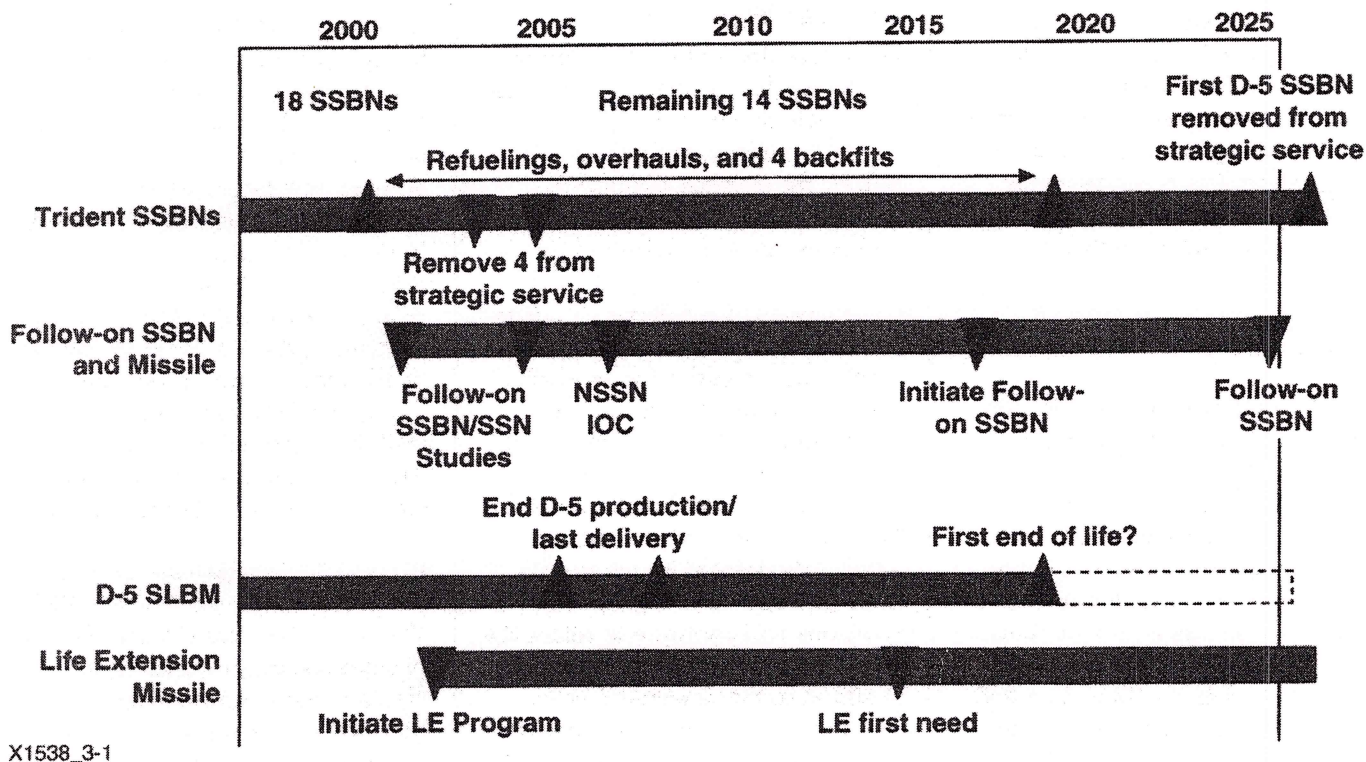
2000 2005 2010 2015 2020 2025

18 SSBNs

Remaining 14 SSBNs

First D-5 SSBN removed from strategic service

Refuelings, overhauls, and 4 backfits

Trident SSBNs

Remove 4 from strategic service

Follow-on SSBN and Missile

Follow-on SSBN/SSN Studies

NSSN IOC

Initiate Follow-on SSBN

Follow-on SSBN

End D-5 production/ last delivery

First end of life?

D-5 SLBM

Life Extension Missile

Initiate LE Program

LE first need

X1538_3-1